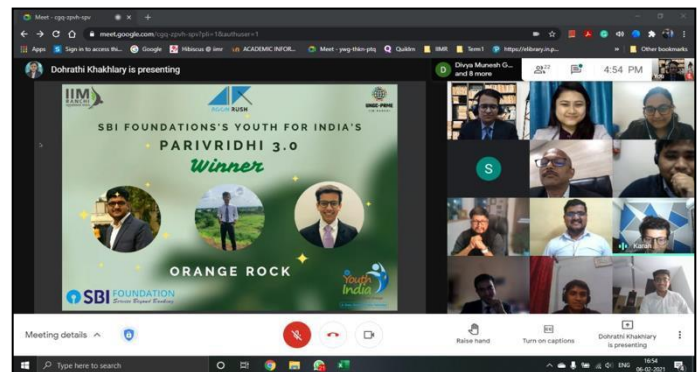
Meet - cgq-zpvh-cpv

meet.google.com/cgq-zpvh-cpv?pli=1&authuser=1

Apps Sign in to access thi... Google Hibiscus @ iimr ACADEMIC INFOR... Meet - ywg-thkn-ptq Quiklrn IIMR Term1 https://elibrary.in.p... Other bookmarks

Dohrathi Khakhlary is presenting

Divya Munesh G... and 8 more

22

4:54 PM

IIM RANCHI

AGGIE RUSH

SBI FOUNDATIONS'S YOUTH FOR INDIA'S

PARIVRIDHI 3.0

Winner

ORANGE ROCK

SBI FOUNDATION

Youth India

S

Karan

Meeting details

Raise hand

Turn on captions

Dohrathi Khakhlary is presenting

Type here to search

ENG

16:54
06-02-2021